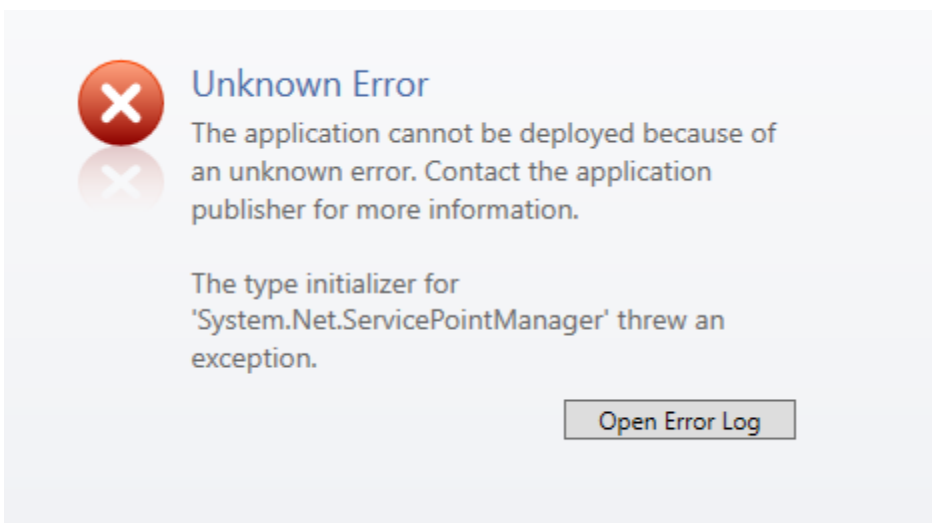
Unknown Error

The application cannot be deployed because of an unknown error. Contact the application publisher for more information.

The type initializer for 'System.Net.ServicePointManager' threw an exception.

Open Error Log